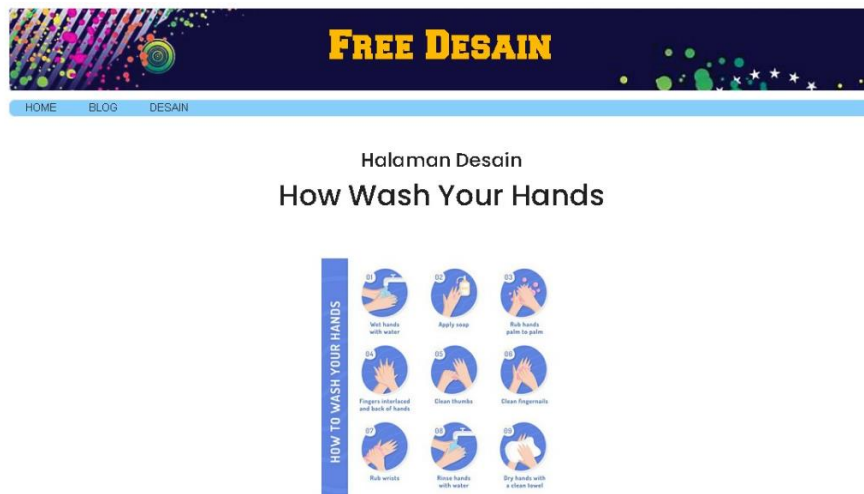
FREE DESAIN

HOME BLOG DESAIN

Halaman Desain

How Wash Your Hands

HOW TO WASH YOUR HANDS

01 Wet hands with water

02 Apply soap

03 Rub hands palm to palm

04 Fingers interlaced and back of hands

05 Clean thumbs

06 Clean fingernails

07 Rub wrists

08 Rinse hands with water

09 Dry hands with a clean towel